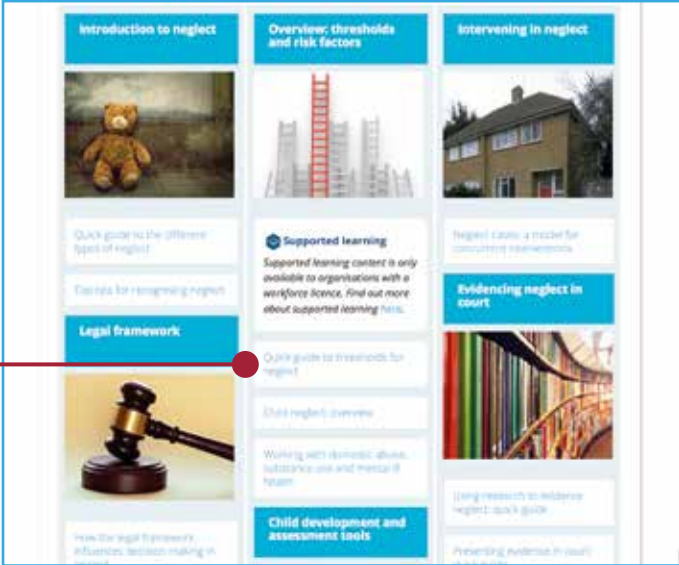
Introduction to neglect

Quick guide to the different types of neglect

Tips for recognising neglect

Legal framework

How the legal framework influences decision making in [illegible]

Overview: thresholds and risk factors

Supported learning

Supported learning content is only available to organisations with a workforce licence. Find out more about supported learning here.

Quick guide to thresholds for neglect

Child neglect overview

Working with domestic abuse, substance use and mental ill health

Child development and assessment tools

Intervening in neglect

Neglect cases: a model for concurrent interventions

Evidencing neglect in court

Using research to evidence neglect: quick guide

Presenting evidence in court: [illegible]